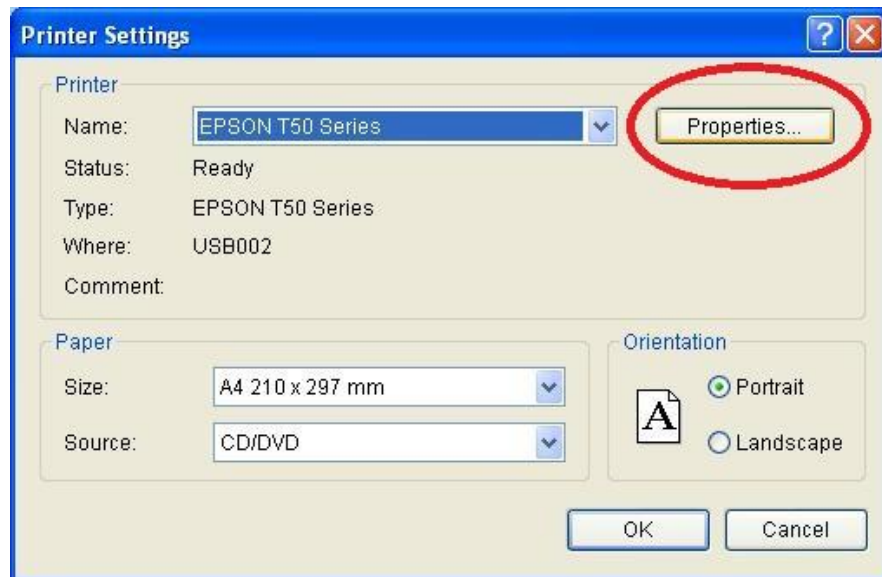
Printer Settings

Printer
Name: EPSON T50 Series
Properties...
Status: Ready
Type: EPSON T50 Series
Where: USB002
Comment:

Paper
Size: A4 210 x 297 mm
Source: CD/DVD

Orientation
A
Portrait
Landscape

OK
Cancel